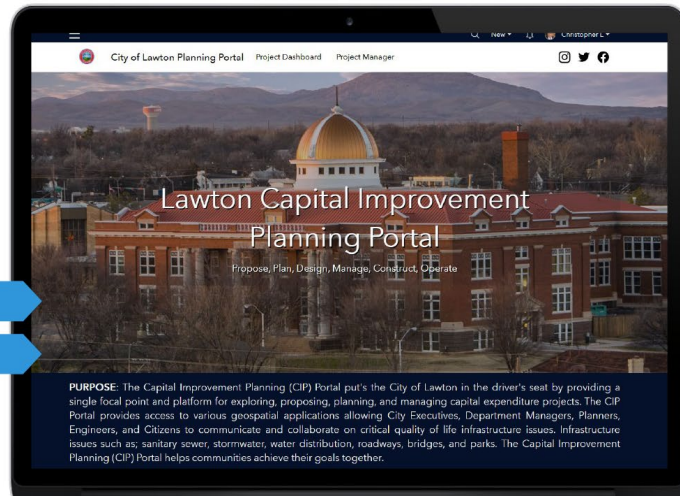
New ▾ Christopher L ▾

City of Lawton Planning Portal Project Dashboard Project Manager

Lawton Capital Improvement Planning Portal

Propose, Plan, Design, Manage, Construct, Operate

PURPOSE: The Capital Improvement Planning (CIP) Portal put's the City of Lawton in the driver's seat by providing a single focal point and platform for exploring, proposing, planning, and managing capital expenditure projects. The CIP Portal provides access to various geospatial applications allowing City Executives, Department Managers, Planners, Engineers, and Citizens to communicate and collaborate on critical quality of life infrastructure issues. Infrastructure issues such as; sanitary sewer, stormwater, water distribution, roadways, bridges, and parks. The Capital Improvement Planning (CIP) Portal helps communities achieve their goals together.